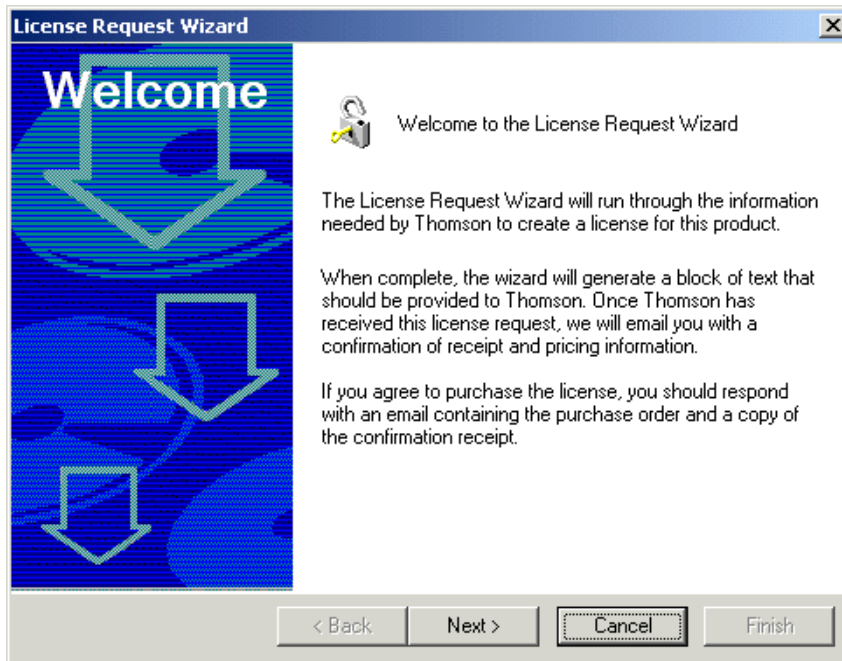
License Request Wizard

×

Welcome

Welcome to the License Request Wizard

The License Request Wizard will run through the information needed by Thomson to create a license for this product.

When complete, the wizard will generate a block of text that should be provided to Thomson. Once Thomson has received this license request, we will email you with a confirmation of receipt and pricing information.

If you agree to purchase the license, you should respond with an email containing the purchase order and a copy of the confirmation receipt.

< Back

Next >

Cancel

Finish